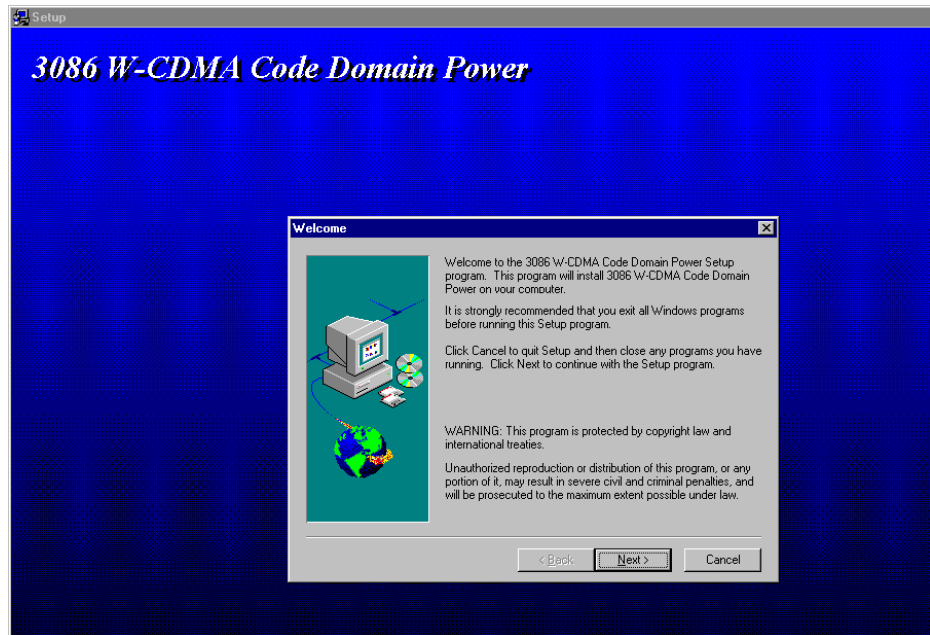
Setup

3086 W-CDMA Code Domain Power

Welcome

Welcome to the 3086 W-CDMA Code Domain Power Setup program. This program will install 3086 W-CDMA Code Domain Power on your computer.

It is strongly recommended that you exit all Windows programs before running this Setup program.

Click Cancel to quit Setup and then close any programs you have running. Click Next to continue with the Setup program.

WARNING: This program is protected by copyright law and international treaties.

Unauthorized reproduction or distribution of this program, or any portion of it, may result in severe civil and criminal penalties, and will be prosecuted to the maximum extent possible under law.

< Back Next > Cancel